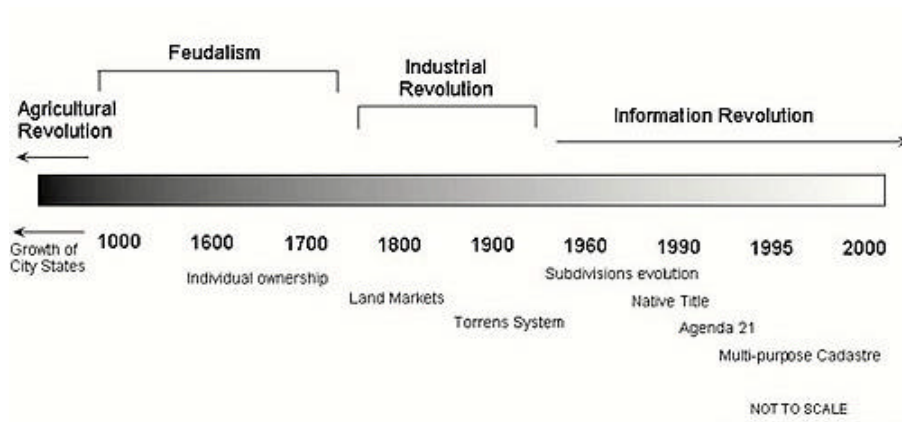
Feudalism

Agricultural Revolution

Industrial Revolution

Information Revolution

Growth of City States

1000

1600

1700

1800

1900

1960

1990

1995

2000

Individual ownership

Land Markets

Torrens System

Subdivisions evolution

Native Title

Agenda 21

Multi-purpose Cadastre

NOT TO SCALE